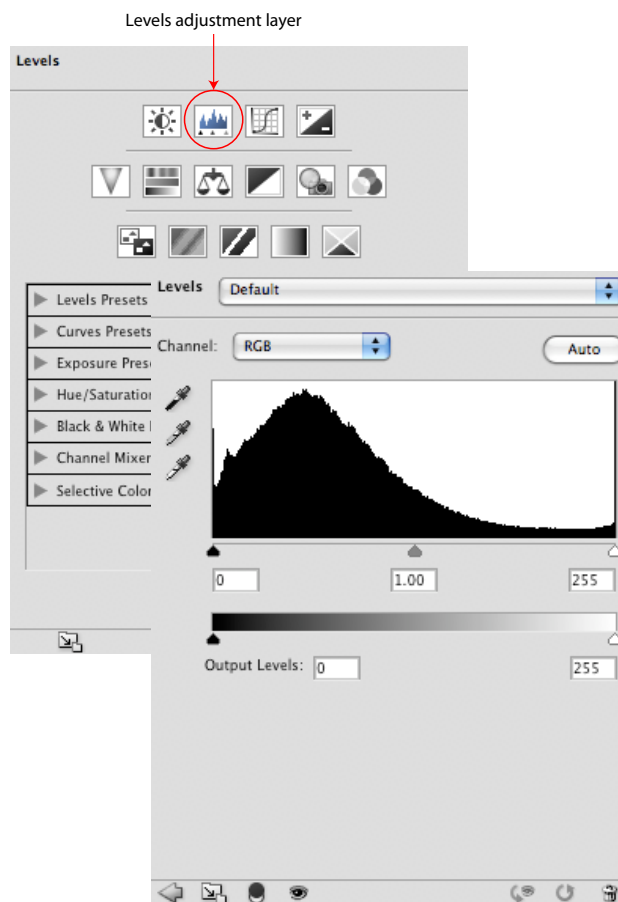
Levels adjustment layer

Levels

Levels Presets
Curves Presets
Exposure Prese
Hue/Saturation
Black & White
Channel Mixer
Selective Color

Levels Default

Channel: RGB

Auto

0

1.00

255

Output Levels: 0

255